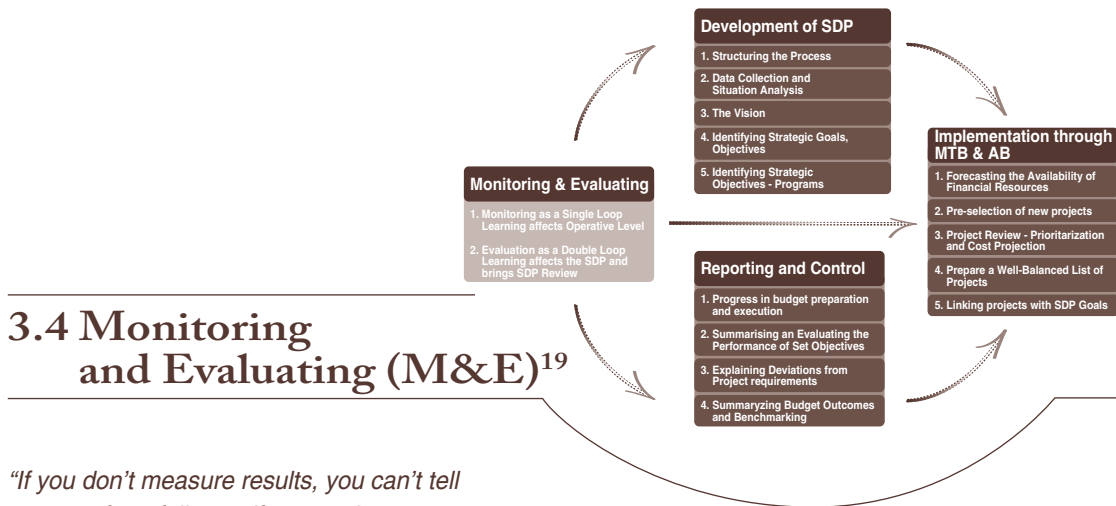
Development of SDP

1. Structuring the Process

2. Data Collection and Situation Analysis

3. The Vision

4. Identifying Strategic Goals, Objectives

5. Identifying Strategic Objectives - Programs

Implementation through MTB & AB

1. Forecasting the Availability of Financial Resources

2. Pre-selection of new projects

3. Project Review - Prioritarization and Cost Projection

4. Prepare a Well-Balanced List of Projects

5. Linking projects with SDP Goals

Monitoring & Evaluating

1. Monitoring as a Single Loop Learning affects Operative Level

2. Evaluation as a Double Loop Learning affects the SDP and brings SDP Review

Reporting and Control

1. Progress in budget preparation and execution

2. Summarising an Evaluating the Performance of Set Objectives

3. Explaining Deviations from Project requirements

4. Summaryzing Budget Outcomes and Benchmarking

3.4 Monitoring and Evaluating (M&E)$^{19}$

"If you don't measure results, you can't tell
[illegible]